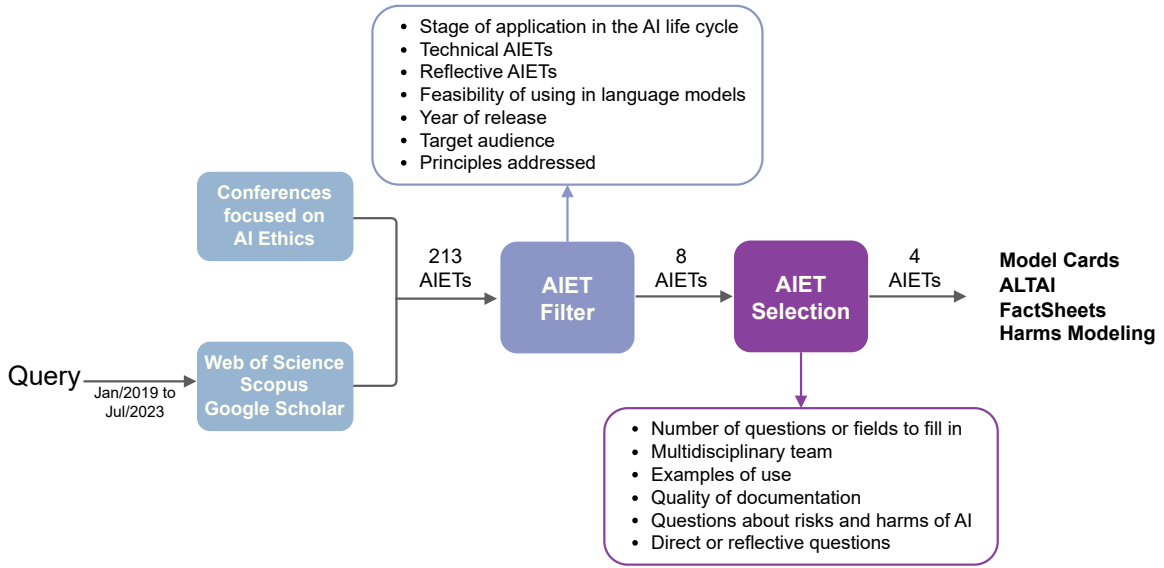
• Stage of application in the AI life cycle
• Technical AIETs
• Reflective AIETs
• Feasibility of using in language models
• Year of release
• Target audience
• Principles addressed

Conferences focused on AI Ethics

Query

Jan/2019 to Jul/2023

Web of Science
Scopus
Google Scholar

213 AIETs

AIET Filter

8 AIETs

AIET Selection

4 AIETs

Model Cards
ALTAI
FactSheets
Harms Modeling

• Number of questions or fields to fill in
• Multidisciplinary team
• Examples of use
• Quality of documentation
• Questions about risks and harms of AI
• Direct or reflective questions